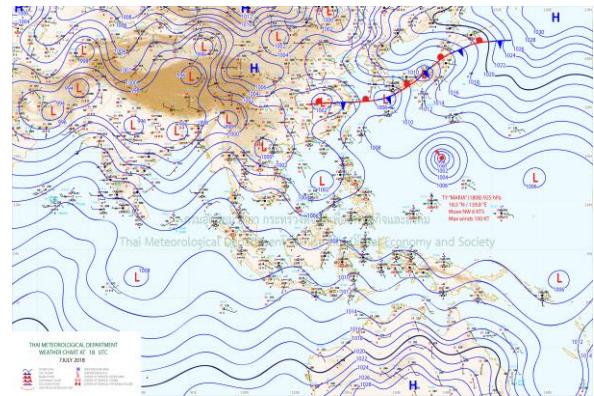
H
L
L
L
L
H
L
L
L
L
H
L
L
L
L
L
TY "MARIA" (1808) 925 hPa
18.5 °N / 135.8 °E
Move NW 8 KTS
Max winds 100 KT
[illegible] กระทรวง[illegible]
Thai Meteorological Department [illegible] Economy and Society
THAI METEOROLOGICAL DEPARTMENT
WEATHER CHART AT 18 UTC
7 JULY 2018